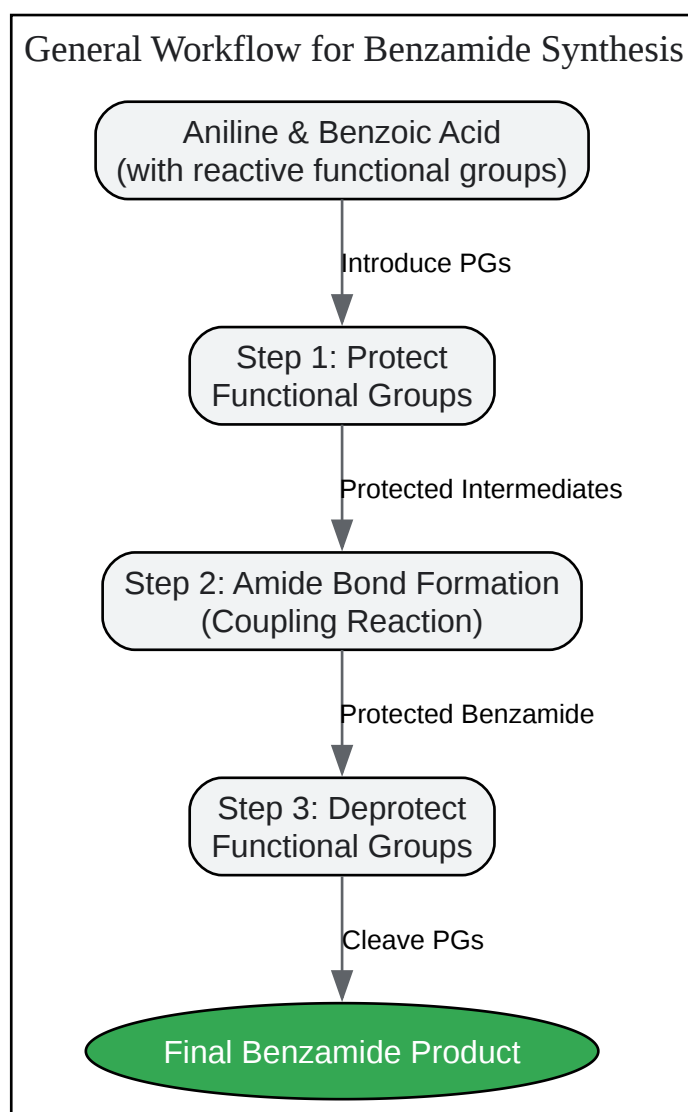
General Workflow for Benzamide Synthesis

Aniline & Benzoic Acid
(with reactive functional groups)

Introduce PGs

Step 1: Protect
Functional Groups

Protected Intermediates

Step 2: Amide Bond Formation
(Coupling Reaction)

Protected Benzamide

Step 3: Deprotect
Functional Groups

Cleave PGs

Final Benzamide Product